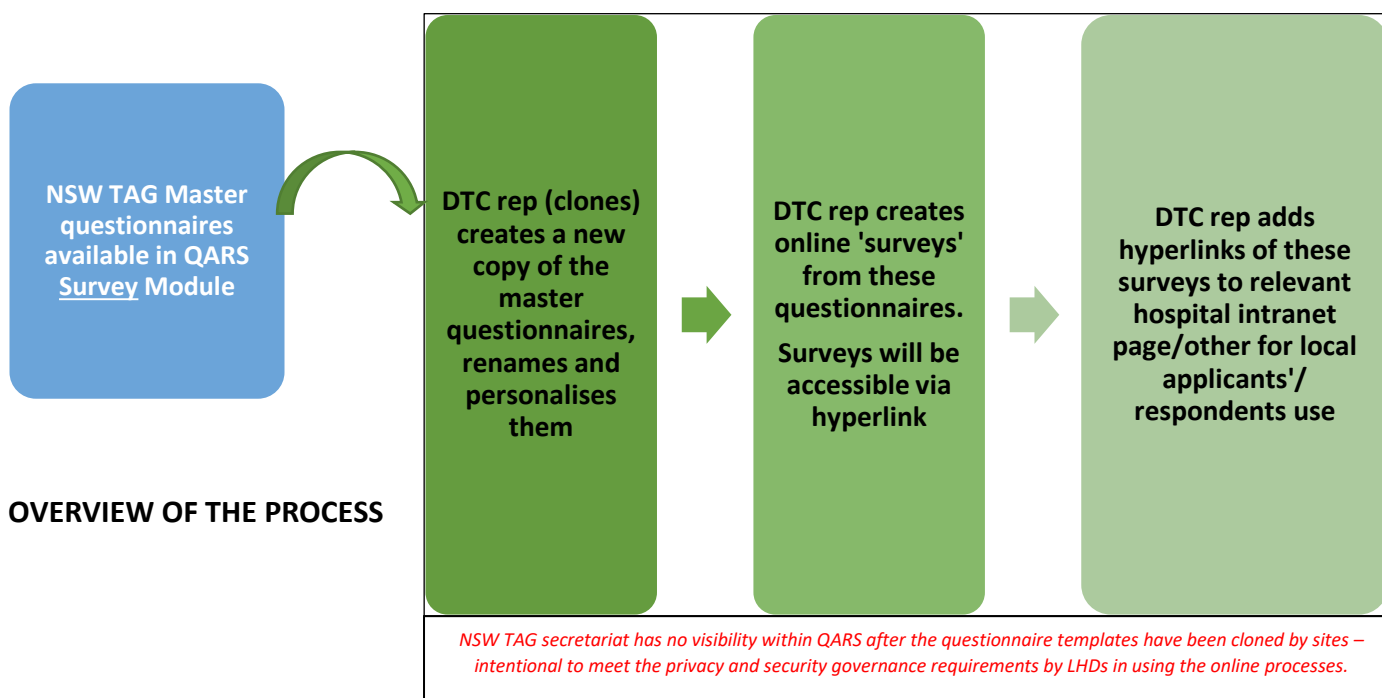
NSW TAG Master questionnaires available in QARS Survey Module

DTC rep (clones) creates a new copy of the master questionnaires, renames and personalises them

DTC rep creates online 'surveys' from these questionnaires.

Surveys will be accessible via hyperlink

DTC rep adds hyperlinks of these surveys to relevant hospital intranet page/other for local applicants'/ respondents use

OVERVIEW OF THE PROCESS

NSW TAG secretariat has no visibility within QARS after the questionnaire templates have been cloned by sites – intentional to meet the privacy and security governance requirements by LHDs in using the online processes.